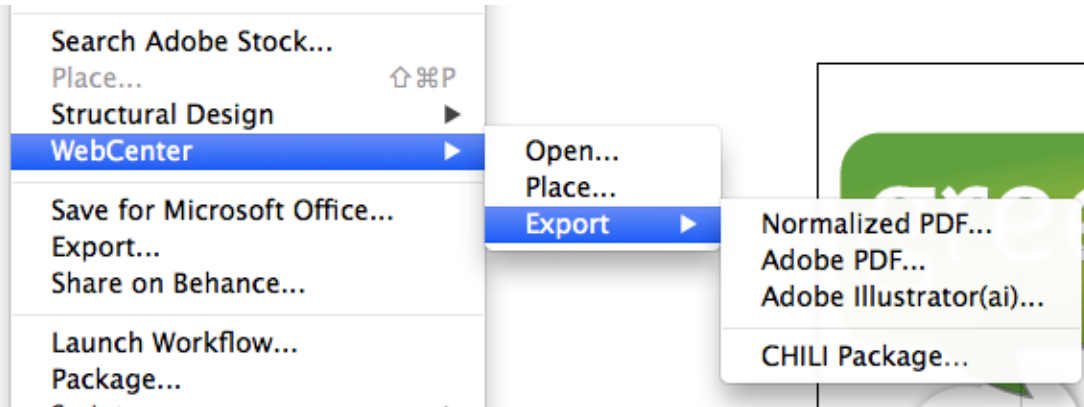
Search Adobe Stock...
Place... ⇧⌘P
Structural Design ▶
WebCenter ▶
Save for Microsoft Office...
Export...
Share on Behance...
Launch Workflow...
Package...
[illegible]

Open...
Place...
Export ▶

Normalized PDF...
Adobe PDF...
Adobe Illustrator(ai)...
CHILI Package...